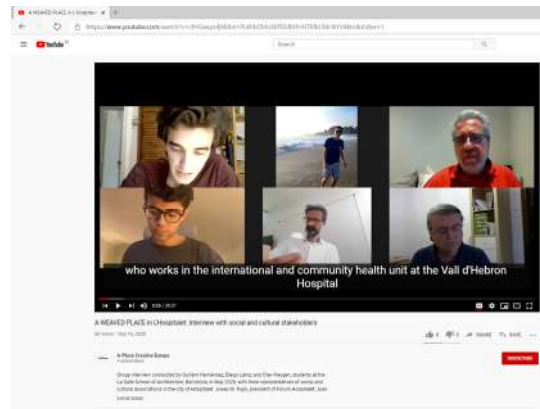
A WEAVED PLACE in L'Hospitalet: Interview with social and cultural stakeholders

YouTube

Search

who works in the international and community health unit at the Vall d'Hebron Hospital

A WEAVED PLACE in L'Hospitalet: Interview with social and cultural stakeholders

SHARE SAVE

A Place Creative Europe

SUBSCRIBE

Group interview conducted by Guillem Fernández, Diego Laínez and Ellen Haugen, students at the La Salle School of Architecture, Barcelona in May 2020, with three representatives of social and cultural associations in the city of L'Hospitalet: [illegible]